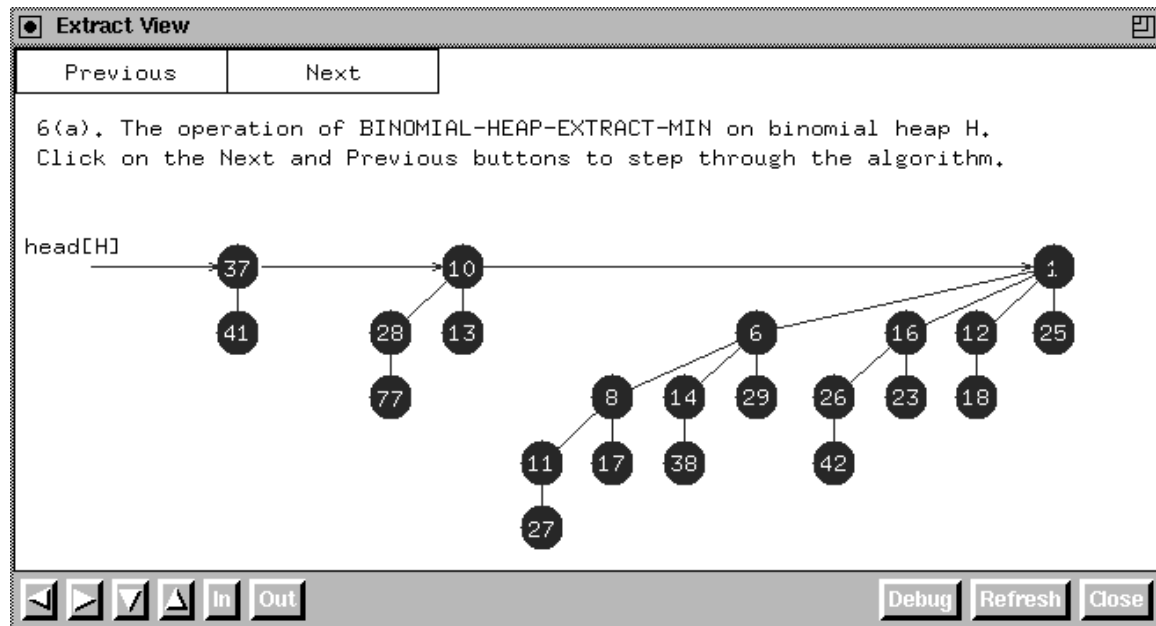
Extract View

Previous | Next

6(a). The operation of BINOMIAL-HEAP-EXTRACT-MIN on binomial heap H. Click on the Next and Previous buttons to step through the algorithm.

head[H]
37
41
10
28
13
77
1
6
16
12
25
8
14
29
26
23
18
11
17
38
42
27

In Out Debug Refresh Close